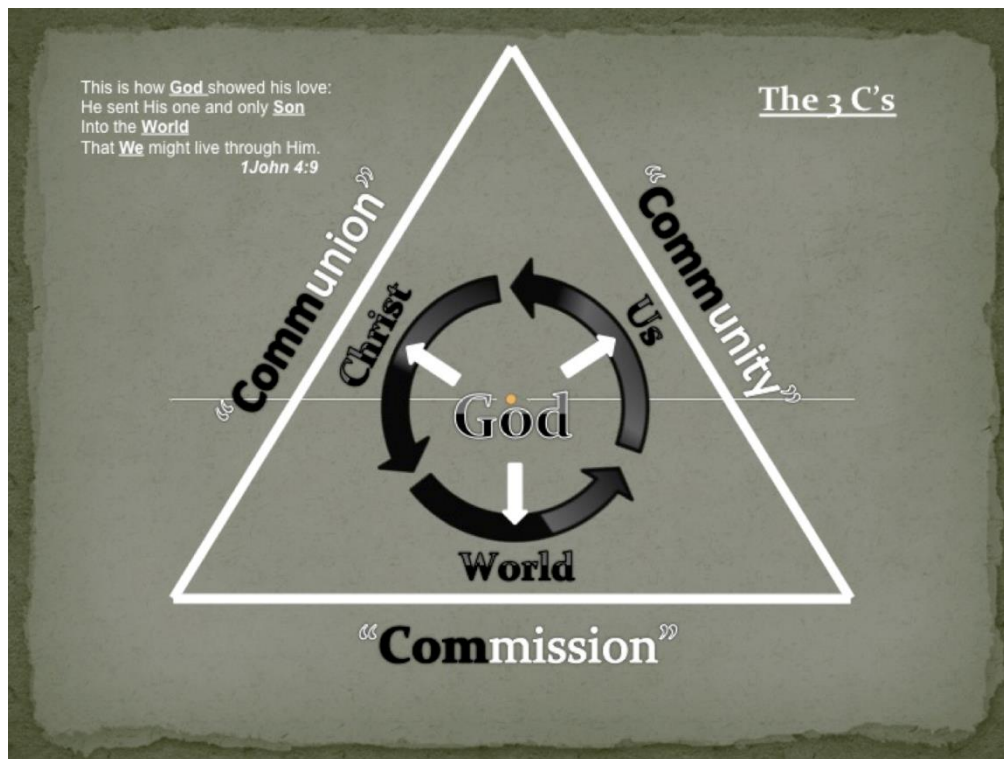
This is how **God** showed his love:
He sent His one and only **Son**
Into the **World**
That **We** might live through Him.
*1John 4:9*

The 3 C's

"Communion"

"Community"

Christ

Us

God

World

"Commission"